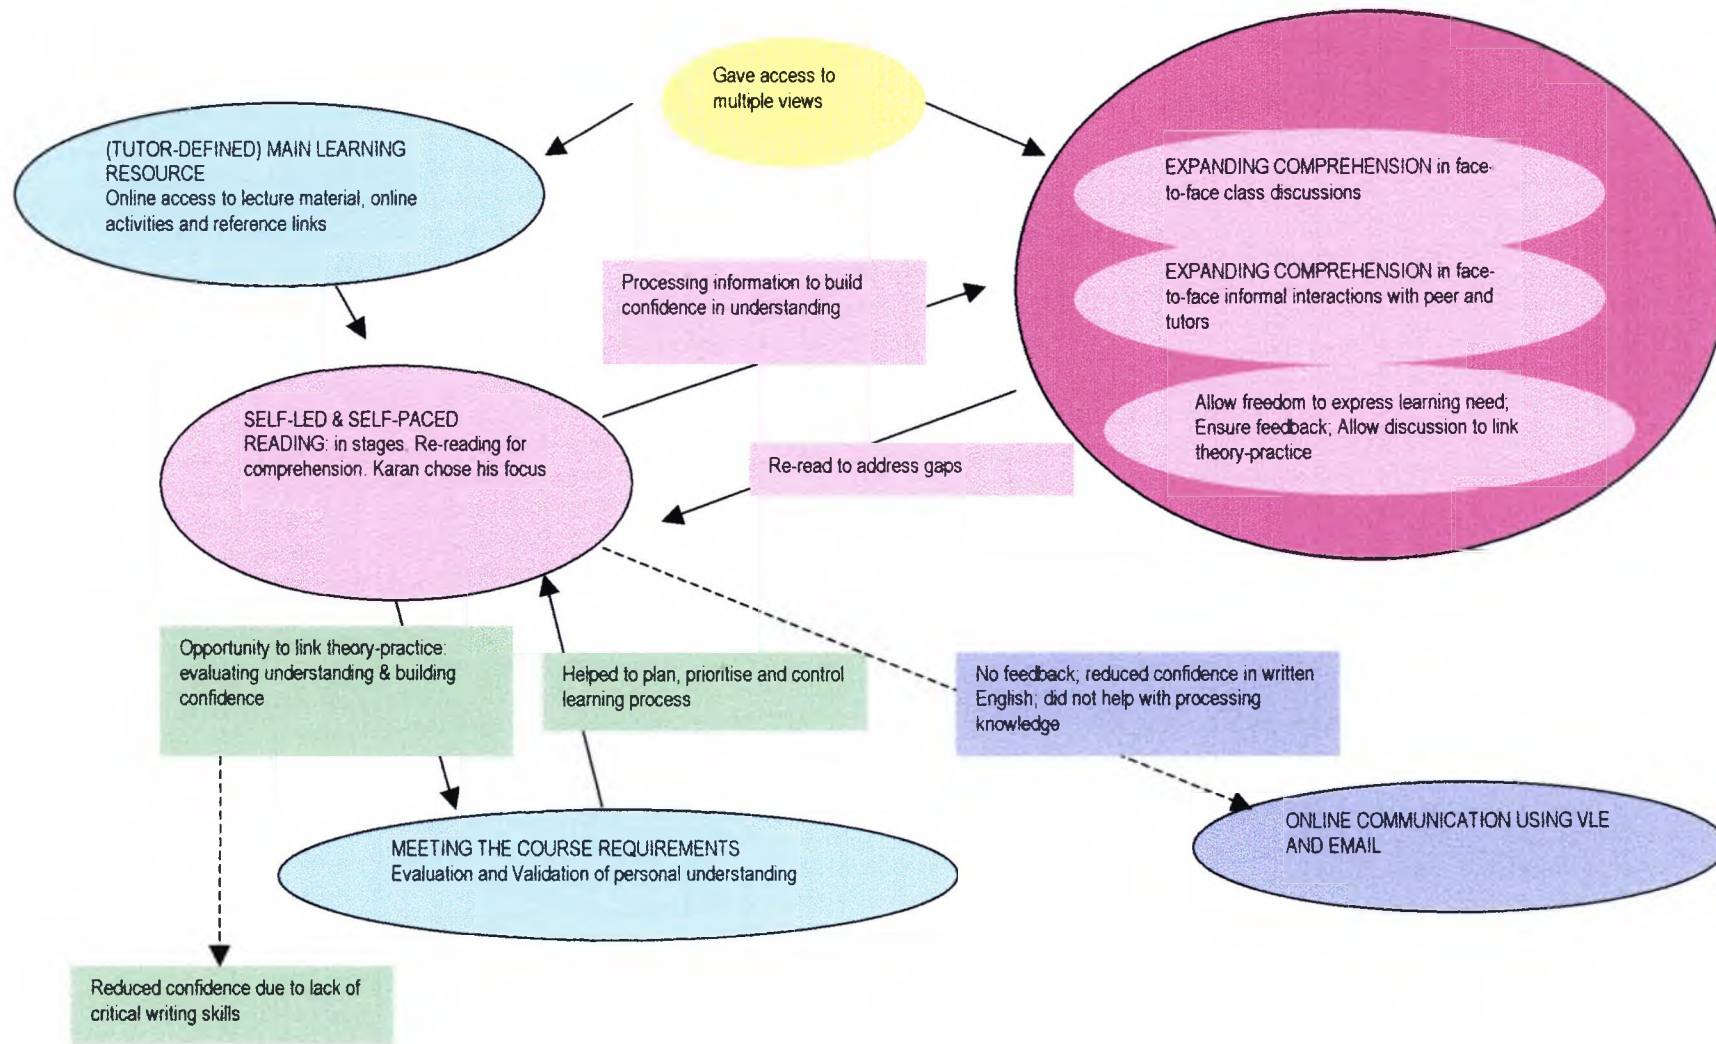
Gave access to multiple views

(TUTOR-DEFINED) MAIN LEARNING RESOURCE
Online access to lecture material, online activities and reference links

EXPANDING COMPREHENSION in face-to-face class discussions

EXPANDING COMPREHENSION in face-to-face informal interactions with peer and tutors

Allow freedom to express learning need; Ensure feedback; Allow discussion to link theory-practice

Processing information to build confidence in understanding

SELF-LED & SELF-PACED READING: in stages. Re-reading for comprehension. Karan chose his focus

Re-read to address gaps

Opportunity to link theory-practice: evaluating understanding & building confidence

Helped to plan, prioritise and control learning process

No feedback; reduced confidence in written English; did not help with processing knowledge

ONLINE COMMUNICATION USING VLE AND EMAIL

MEETING THE COURSE REQUIREMENTS
Evaluation and Validation of personal understanding

Reduced confidence due to lack of critical writing skills